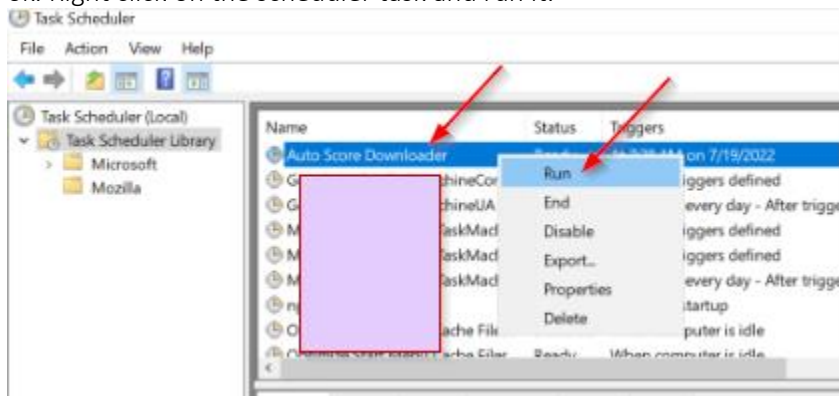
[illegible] Right click on the scheduler task and run it.

Task Scheduler

File Action View Help

Task Scheduler (Local)
Task Scheduler Library
Microsoft
Mozilla

| Name | Status | Triggers |
|---|---|---|
| Auto Score Downloader | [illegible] | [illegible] on 7/19/2022 |
| G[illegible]chineCor | | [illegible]iggers defined |
| G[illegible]chineUA | | every day - After trigg |
| M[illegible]askMacl | | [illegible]iggers defined |
| M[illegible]askMacl | | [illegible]iggers defined |
| M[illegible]askMacl | | every day - After trigg |
| n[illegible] | | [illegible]tartup |
| O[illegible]ache File | | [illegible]puter is idle |
| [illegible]ache Files | Ready | When computer is idle |

Run
End
Disable
Export...
Properties
Delete